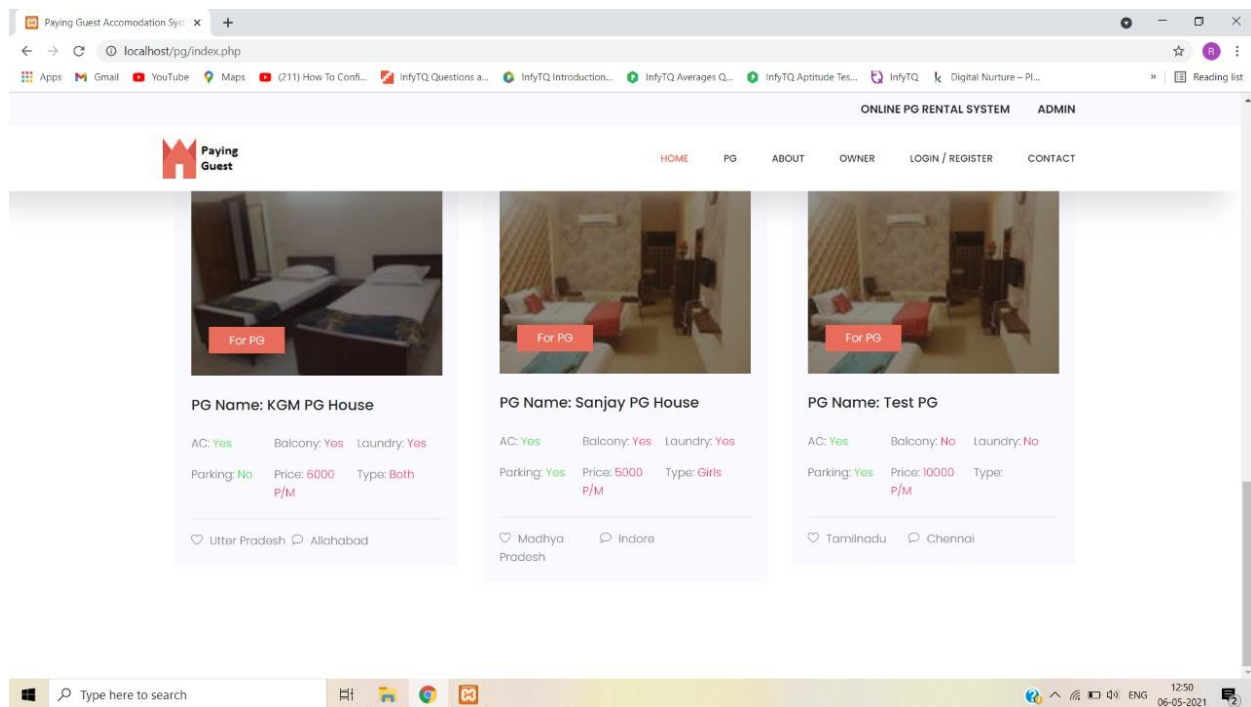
Paying Guest Accomodation Syst ×

localhost/pg/index.php

Apps Gmail YouTube Maps (211) How To Confi... InfyTQ Questions a... InfyTQ Introduction... InfyTQ Averages Q... InfyTQ Aptitude Tes... InfyTQ Digital Nurture – Pl... » Reading list

ONLINE PG RENTAL SYSTEM ADMIN

Paying Guest

HOME PG ABOUT OWNER LOGIN / REGISTER CONTACT

For PG

PG Name: KGM PG House

AC: Yes Balcony: Yes Laundry: Yes

Parking: No Price: 6000 P/M Type: Both

Utter Pradesh Allahabad

For PG

PG Name: Sanjay PG House

AC: Yes Balcony: Yes Laundry: Yes

Parking: Yes Price: 5000 P/M Type: Girls

Madhya Pradesh Indore

For PG

PG Name: Test PG

AC: Yes Balcony: No Laundry: No

Parking: Yes Price: 10000 P/M Type:

Tamilnadu Chennai

Type here to search

ENG 12:50 06-05-2021